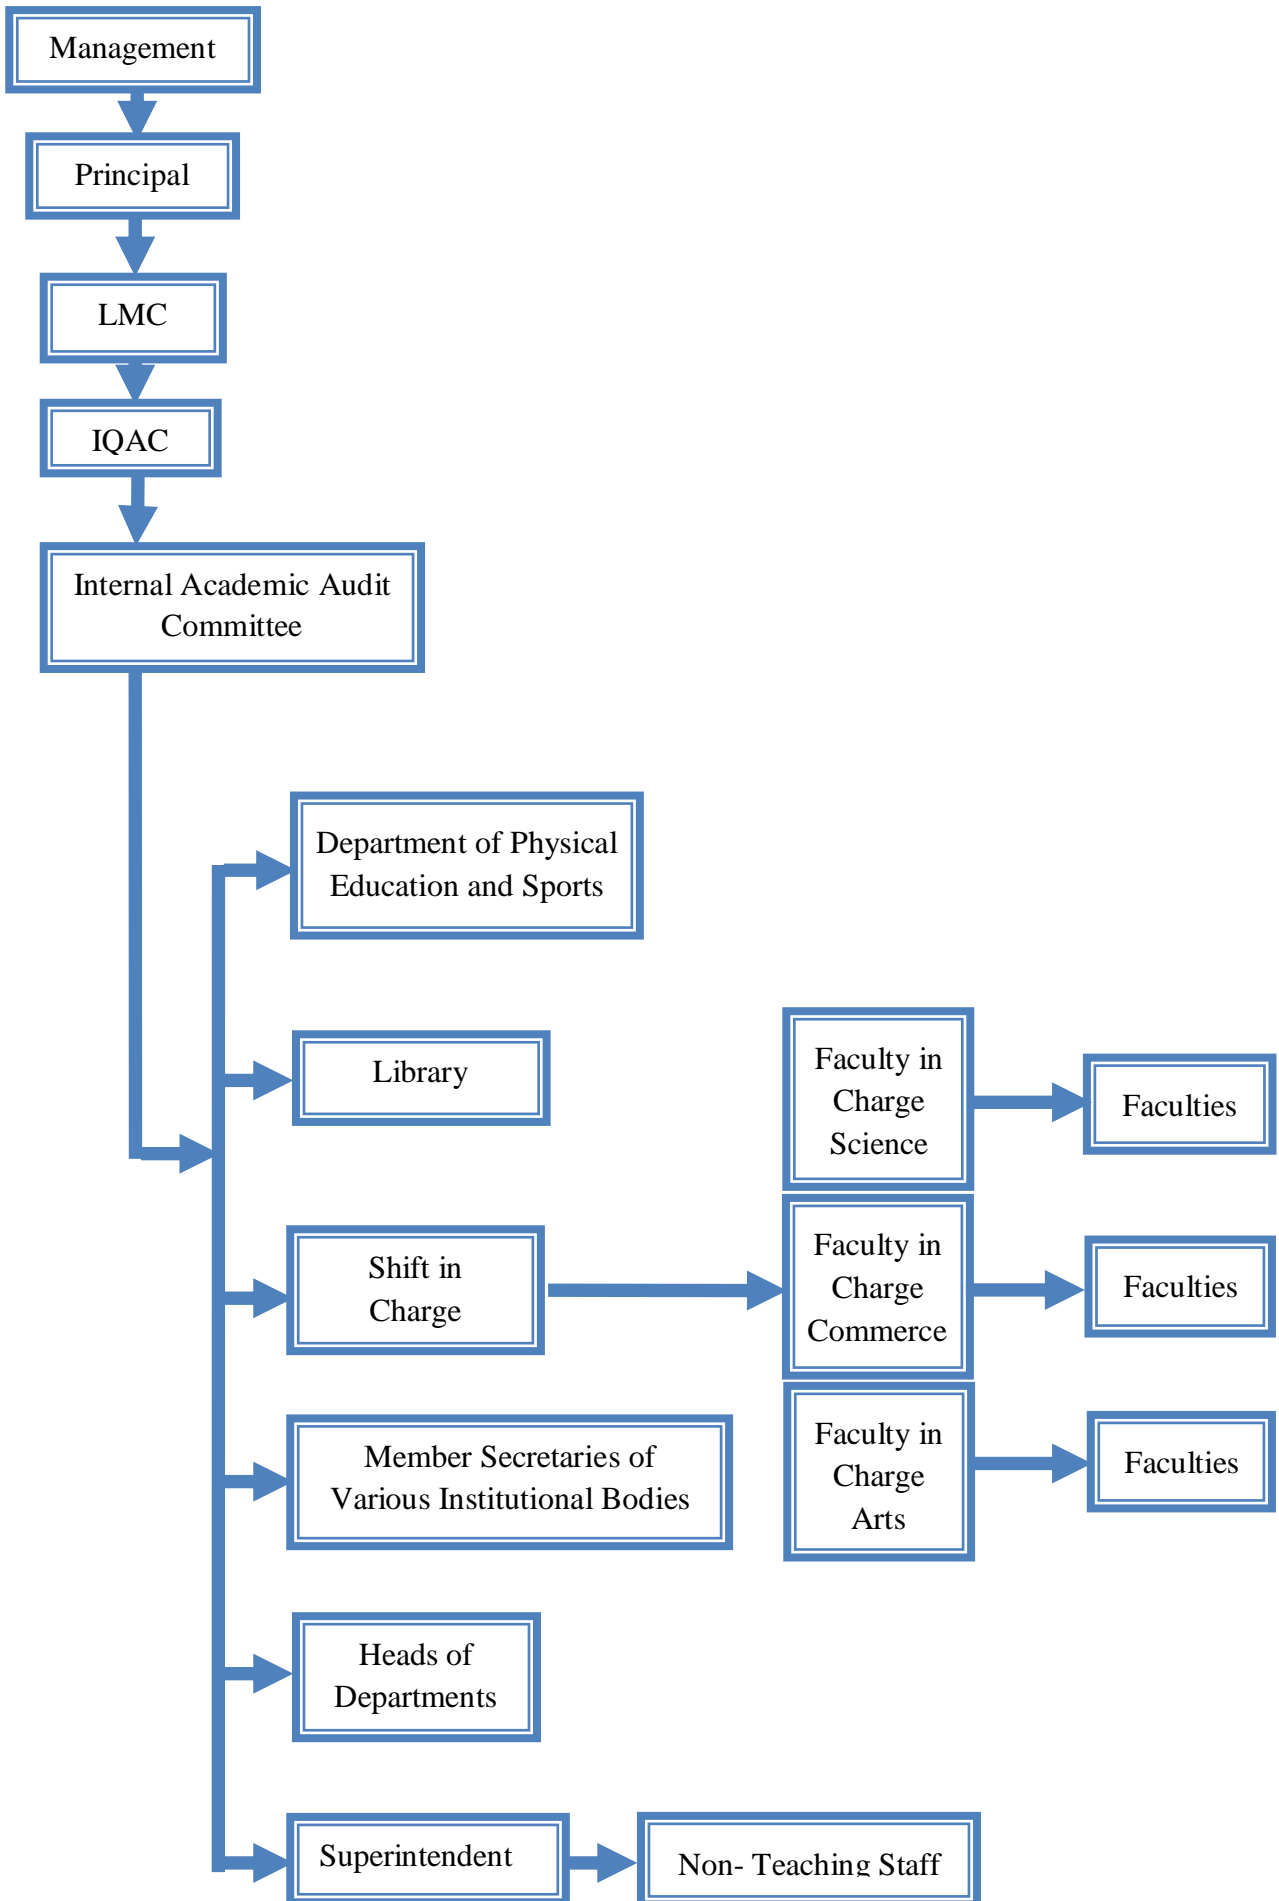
Management

Principal

LMC

IQAC

Internal Academic Audit Committee

Department of Physical Education and Sports

Library

Faculty in Charge Science

Faculties

Shift in Charge

Faculty in Charge Commerce

Faculties

Member Secretaries of Various Institutional Bodies

Faculty in Charge Arts

Faculties

Heads of Departments

Superintendent

Non- Teaching Staff